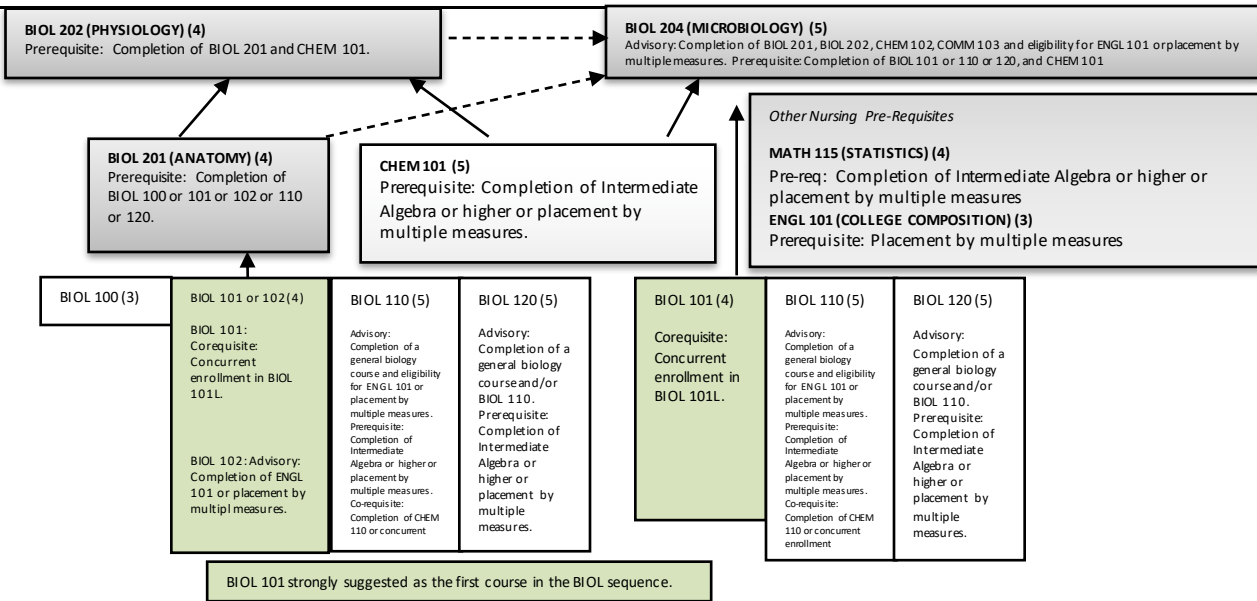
BIOL 202 (PHYSIOLOGY) (4)
Prerequisite: Completion of BIOL 201 and CHEM 101.

BIOL 204 (MICROBIOLOGY) (5)
Advisory: Completion of BIOL 201, BIOL 202, CHEM 102, COMM 103 and eligibility for ENGL 101 or placement by multiple measures. Prerequisite: Completion of BIOL 101 or 110 or 120, and CHEM 101

Other Nursing Pre-Requisites

MATH 115 (STATISTICS) (4)
Pre-req: Completion of Intermediate Algebra or higher or placement by multiple measures

ENGL 101 (COLLEGE COMPOSITION) (3)
Prerequisite: Placement by multiple measures

BIOL 201 (ANATOMY) (4)
Prerequisite: Completion of BIOL 100 or 101 or 102 or 110 or 120.

CHEM 101 (5)
Prerequisite: Completion of Intermediate Algebra or higher or placement by multiple measures.

BIOL 100 (3)

BIOL 101 or 102 (4)

BIOL 101: Corequisite: Concurrent enrollment in BIOL 101L.

BIOL 102: Advisory: Completion of ENGL 101 or placement by multipl measures.

BIOL 110 (5)

Advisory: Completion of a general biology course and eligibility for ENGL 101 or placement by multiple measures. Prerequisite: Completion of Intermediate Algebra or higher or placement by multiple measures. Co-requisite: Completion of CHEM 110 or concurrent

BIOL 120 (5)

Advisory: Completion of a general biology course and/or BIOL 110. Prerequisite: Completion of Intermediate Algebra or higher or placement by multiple measures.

BIOL 101 (4)

Corequisite: Concurrent enrollment in BIOL 101L.

BIOL 110 (5)

Advisory: Completion of a general biology course and eligibility for ENGL 101 or placement by multiple measures. Prerequisite: Completion of Intermediate Algebra or higher or placement by multiple measures. Co-requisite: Completion of CHEM 110 or concurrent enrollment

BIOL 120 (5)

Advisory: Completion of a general biology course and/or BIOL 110. Prerequisite: Completion of Intermediate Algebra or higher or placement by multiple measures.

BIOL 101 strongly suggested as the first course in the BIOL sequence.